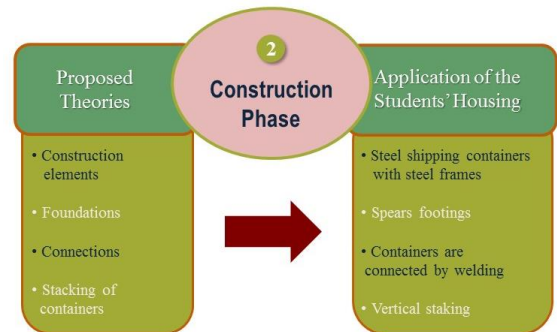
2

Construction Phase

Proposed Theories

• Construction elements

• Foundations

• Connections

• Stacking of containers

Application of the Students' Housing

• Steel shipping containers with steel frames

• Spears footings

• Containers are connected by welding

• Vertical staking